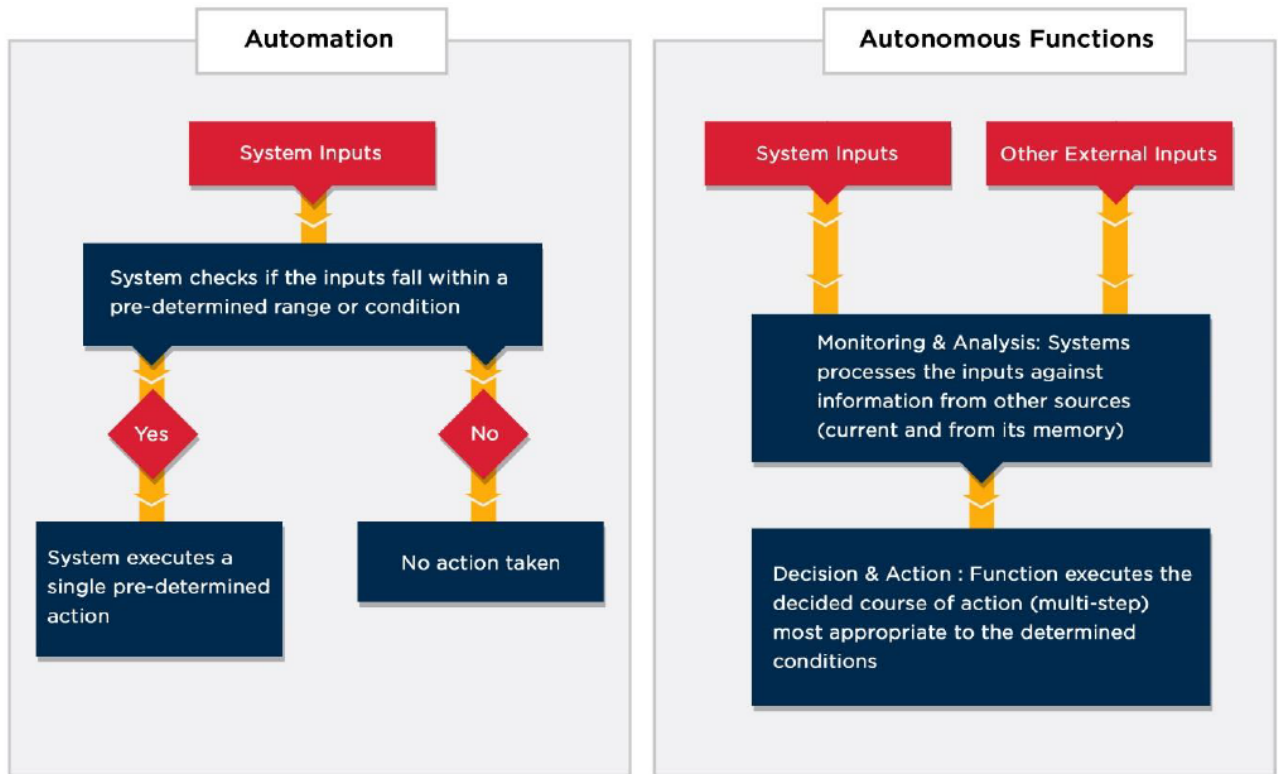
Automation

System Inputs

System checks if the inputs fall within a pre-determined range or condition

Yes

No

System executes a single pre-determined action

No action taken

Autonomous Functions

System Inputs

Other External Inputs

Monitoring & Analysis: Systems processes the inputs against information from other sources (current and from its memory)

Decision & Action : Function executes the decided course of action (multi-step) most appropriate to the determined conditions